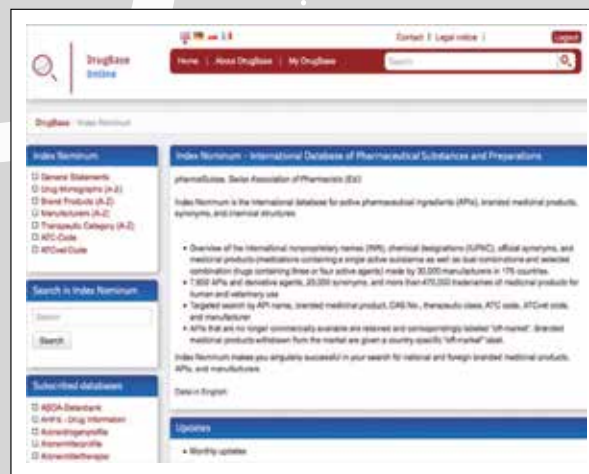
Contact | Legal notice | Logout

DrugBase Online

Home | About DrugBase | My DrugBase | Search

DrugBase · Index Nominum

Index Nominum
General Statements
Drug Monographs (A-Z)
Brand Products (A-Z)
Manufacturers (A-Z)
Therapeutic Category (A-Z)
ATC-Code
ATCvet-Code

Search in Index Nominum
Search
Search

Subscribed databases
ABDA-Datenbank
AHFS - Drug Information
Arzneidrogenprofile
Arzneimittelprofile
Arzneimitteltherapie

Index Nominum – International Database of Pharmaceutical Substances and Preparations

pharmaSuisse, Swiss Association of Pharmacists (Ed.)

Index Nominum is the international database for active pharmaceutical ingredients (APIs), branded medicinal products, synonyms, and chemical structures.

• Overview of the international nonproprietary names (INN), chemical designations (IUPAC), official synonyms, and medicinal products (medications containing a single active substance as well as dual combinations and selected combination drugs containing three or four active agents) made by 30,000 manufacturers in 175 countries.
• 7,900 APIs and derivative agents, 25,000 synonyms, and more than 470,000 trademarks of medicinal products for human and veterinary use
• Targeted search by API name, branded medicinal product, CAS No., therapeutic class, ATC code, ATCvet code, and manufacturer
• APIs that are no longer commercially available are retained and correspondingly labeled "off-market". Branded medicinal products withdrawn from the market are given a country specific "off-market" label.

Index Nominum makes you singularly successful in your search for national and foreign branded medicinal products, APIs, and manufacturers.

Data in English

Updates
• Monthly updates